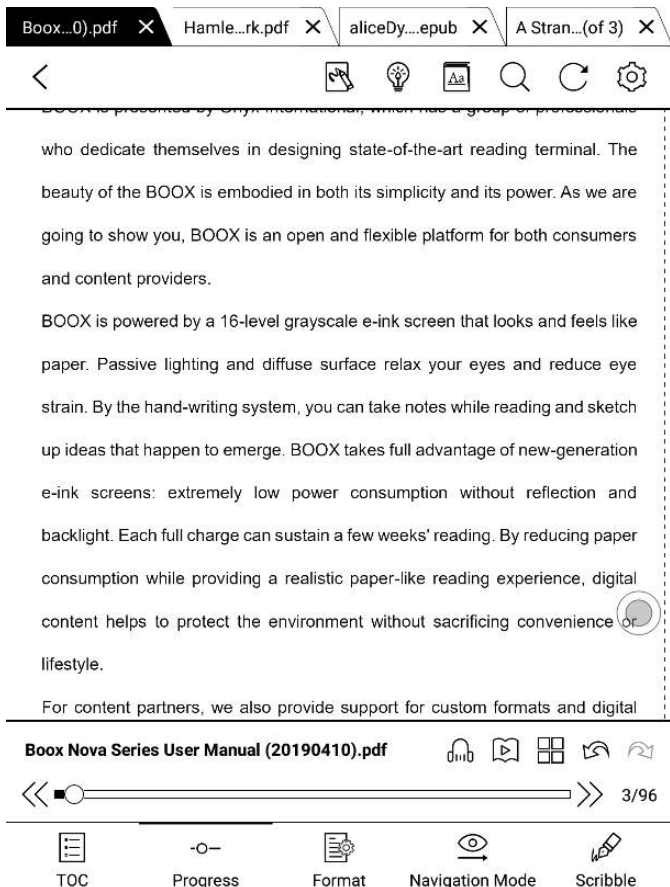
Boox...0).pdf ✕ Hamle...rk.pdf ✕ aliceDy....epub ✕ A Stran...(of 3) ✕

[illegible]

who dedicate themselves in designing state-of-the-art reading terminal. The beauty of the BOOX is embodied in both its simplicity and its power. As we are going to show you, BOOX is an open and flexible platform for both consumers and content providers.

BOOX is powered by a 16-level grayscale e-ink screen that looks and feels like paper. Passive lighting and diffuse surface relax your eyes and reduce eye strain. By the hand-writing system, you can take notes while reading and sketch up ideas that happen to emerge. BOOX takes full advantage of new-generation e-ink screens: extremely low power consumption without reflection and backlight. Each full charge can sustain a few weeks' reading. By reducing paper consumption while providing a realistic paper-like reading experience, digital content helps to protect the environment without sacrificing convenience or lifestyle.

For content partners, we also provide support for custom formats and digital

Boox Nova Series User Manual (20190410).pdf

3/96

TOC Progress Format Navigation Mode Scribble